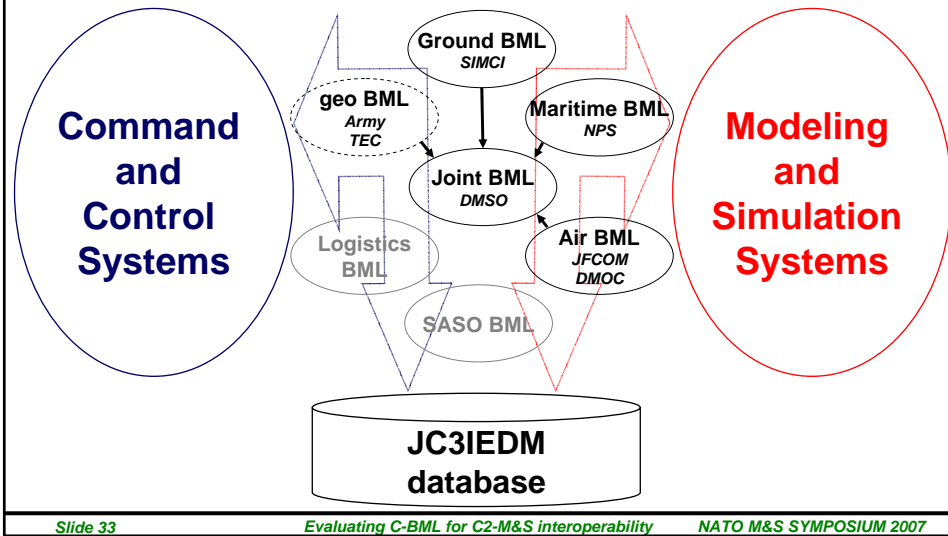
Command and Control Systems

Ground BML
SIMCI

geo BML
Army
TEC

Maritime BML
NPS

Joint BML
DMSO

Air BML
JFCOM
DMOC

Logistics BML

SASO BML

Modeling and Simulation Systems

JC3IEDM database

Slide 33

Evaluating C-BML for C2-M&S interoperability

NATO M&S SYMPOSIUM 2007